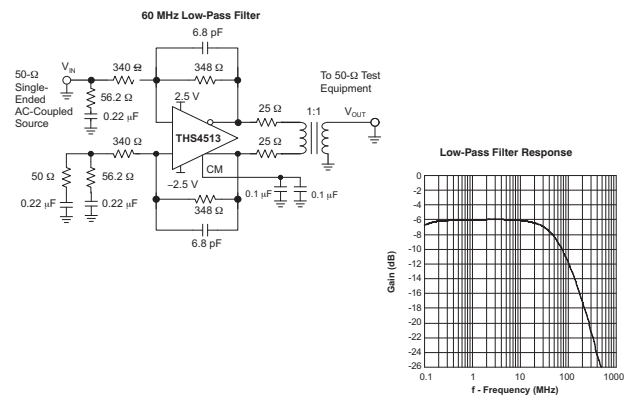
60 MHz Low-Pass Filter

6.8 pF

50-Ω Single-Ended AC-Coupled Source

$V_{IN}$

340 Ω

348 Ω

To 50-Ω Test Equipment

56.2 Ω

2.5 V

0.22 μF

25 Ω

1:1

$V_{OUT}$

THS4513

25 Ω

340 Ω

CM

50 Ω

56.2 Ω

0.1 μF

0.1 μF

0.22 μF

0.22 μF

–2.5 V

348 Ω

6.8 pF

Low-Pass Filter Response

Gain (dB)

0
-2
-4
-6
-8
-10
-12
-14
-16
-18
-20
-22
-24
-26

0.1
1
10
100
1000

f - Frequency (MHz)